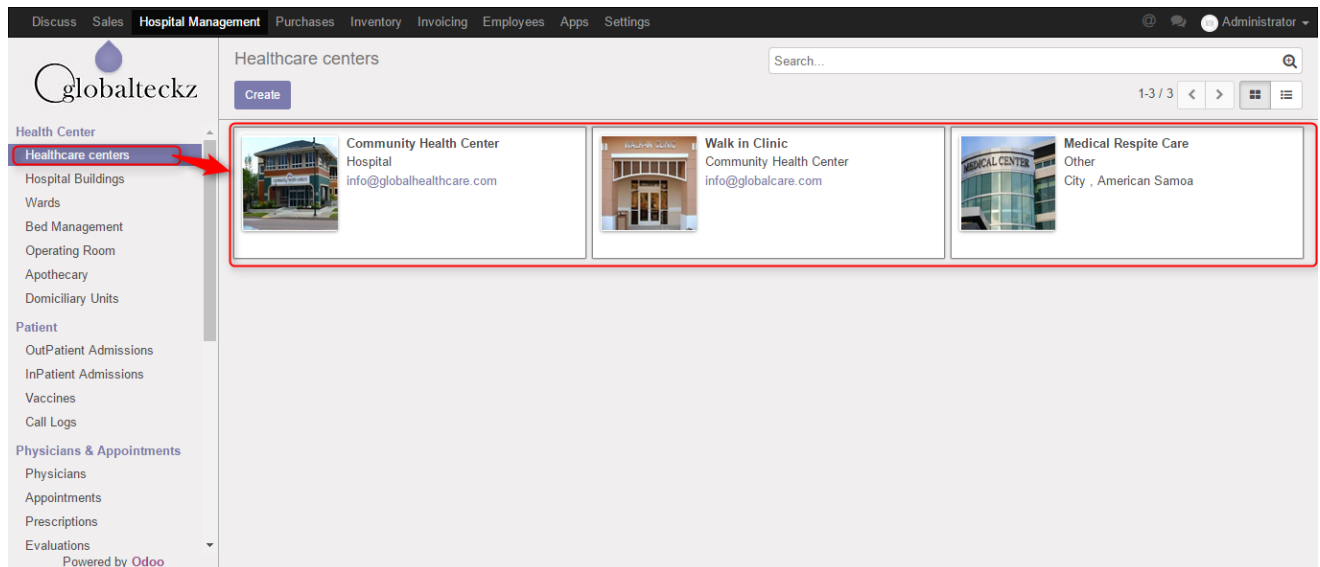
Discuss Sales Hospital Management Purchases Inventory Invoicing Employees Apps Settings

Administrator

globalteckz

Health Center
Healthcare centers
Hospital Buildings
Wards
Bed Management
Operating Room
Apothecary
Domiciliary Units

Patient
OutPatient Admissions
InPatient Admissions
Vaccines
Call Logs

Physicians & Appointments
Physicians
Appointments
Prescriptions
Evaluations

Powered by Odoo

Healthcare centers

Search...

Create

1-3 / 3

Community Health Center
Hospital
info@globalhealthcare.com

Walk in Clinic
Community Health Center
info@globalcare.com

Medical Respite Care
Other
City , American Samoa